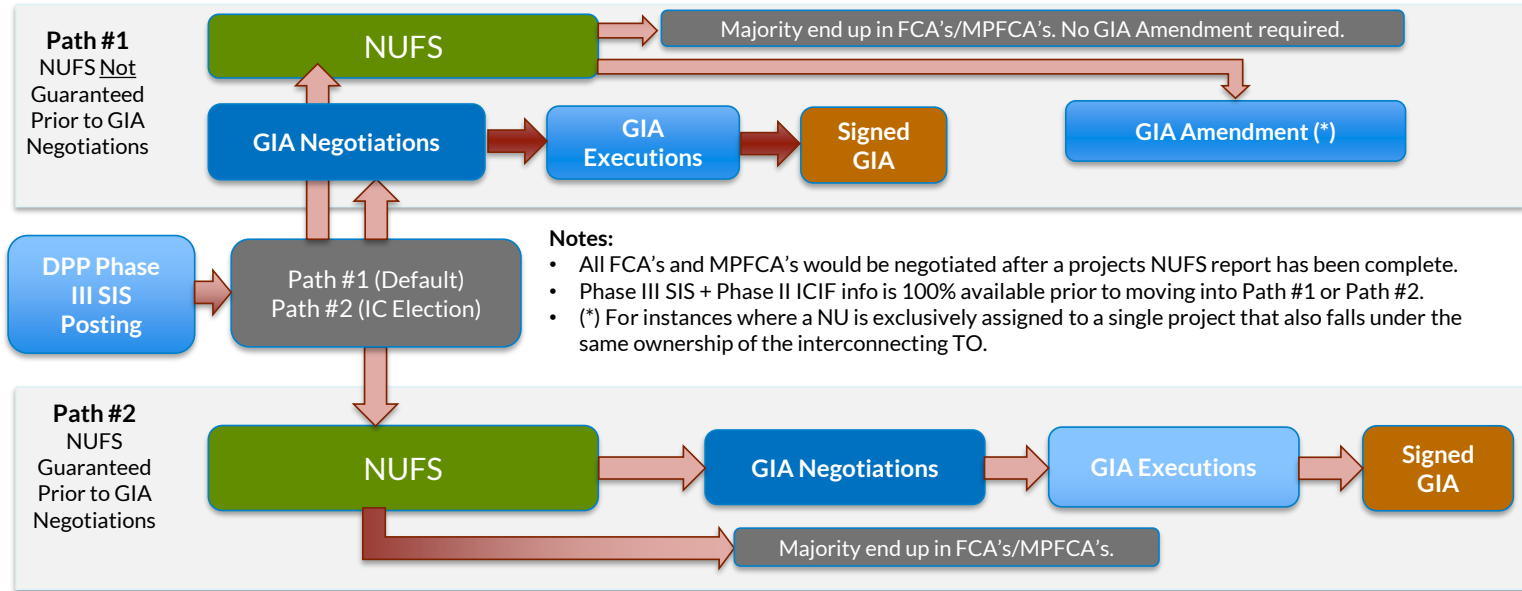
Path #1
NUFS Not Guaranteed Prior to GIA Negotiations

NUFS

Majority end up in FCA's/MPFCA's. No GIA Amendment required.

GIA Negotiations

GIA Executions

Signed GIA

GIA Amendment (*)

DPP Phase III SIS Posting

Path #1 (Default)
Path #2 (IC Election)

Notes:
• All FCA's and MPFCA's would be negotiated after a projects NUFS report has been complete.
• Phase III SIS + Phase II ICIF info is 100% available prior to moving into Path #1 or Path #2.
• (*) For instances where a NU is exclusively assigned to a single project that also falls under the same ownership of the interconnecting TO.

Path #2
NUFS Guaranteed Prior to GIA Negotiations

NUFS

GIA Negotiations

GIA Executions

Signed GIA

Majority end up in FCA's/MPFCA's.